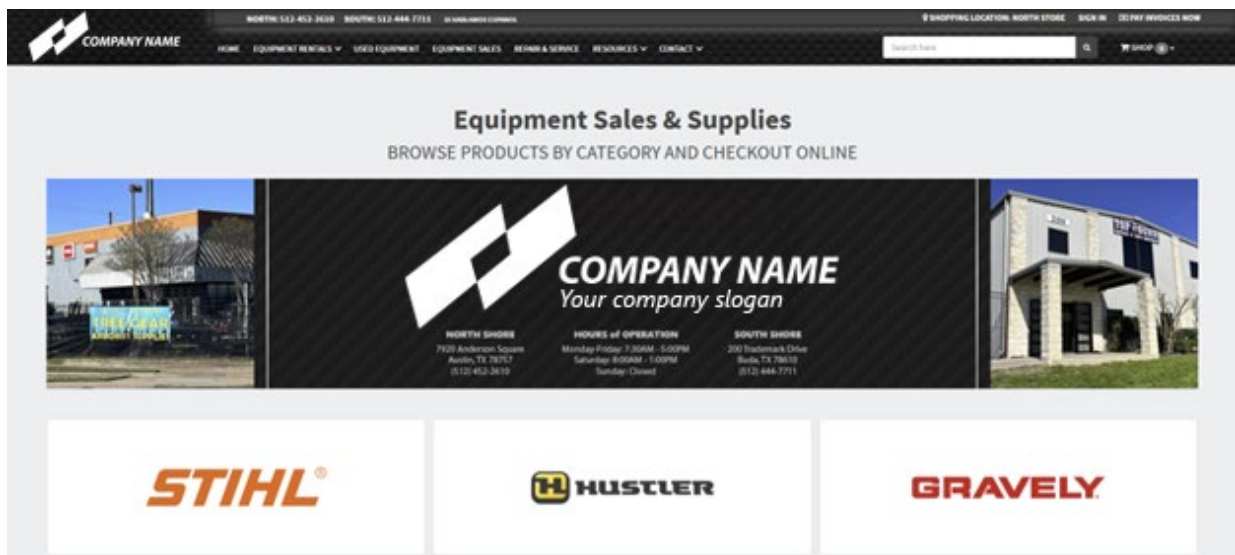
COMPANY NAME

NORTH: 512-452-2610 SOUTH: 512-444-7711 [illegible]

SHOPPING LOCATION: NORTH STORE SIGN IN PAY INVOICES NOW

HOME EQUIPMENT RENTALS USED EQUIPMENT EQUIPMENT SALES REPAIR & SERVICE RESOURCES CONTACT

Search here

SHOP 0

Equipment Sales & Supplies

BROWSE PRODUCTS BY CATEGORY AND CHECKOUT ONLINE

TREE GEAR
ARBORIST SUPPLIES

COMPANY NAME
Your company slogan

NORTH SHORE
7920 Anderson Square
Austin, TX 78757
(512) 452-2610

HOURS of OPERATION
Monday-Friday: 7:30AM - 5:00PM
Saturday: 8:00AM - 1:00PM
Sunday: Closed

SOUTH SHORE
200 Trademark Drive
Buda, TX 78610
(512) 444-7711

STIHL®

HUSTLER

GRAVELY